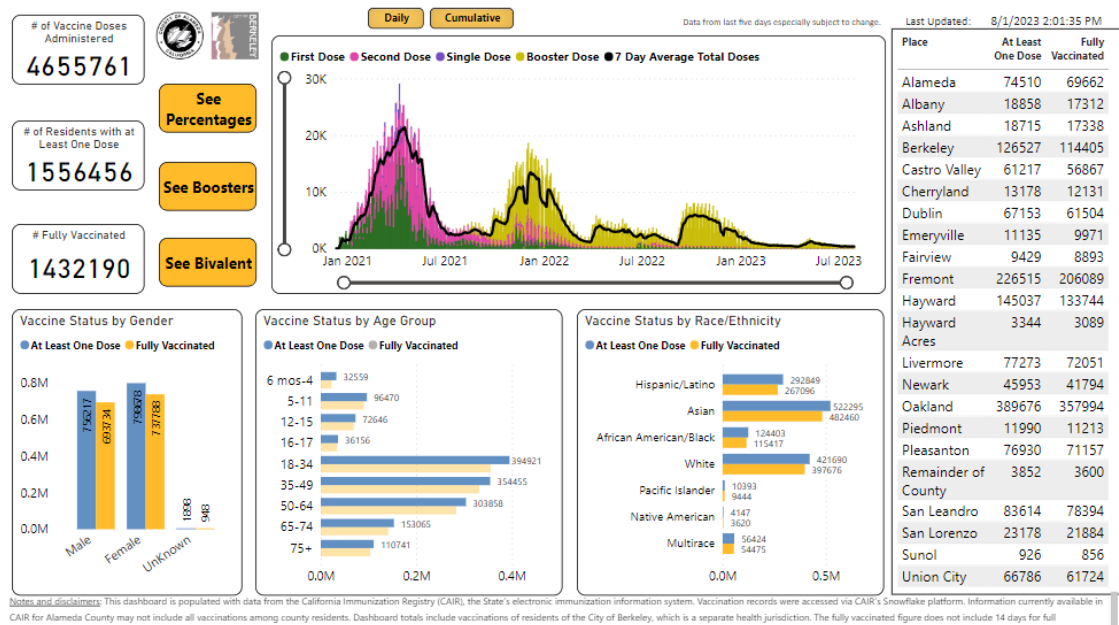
# of Vaccine Doses Administered
4655761

# of Residents with at Least One Dose
1556456

# Fully Vaccinated
1432190

See Percentages

See Boosters

See Bivalent

BERKELEY

Daily
Cumulative

Data from last five days especially subject to change.

Last Updated: 8/1/2023 2:01:35 PM

First Dose
Second Dose
Single Dose
Booster Dose
7 Day Average Total Doses

30K
20K
10K
0K
Jan 2021
Jul 2021
Jan 2022
Jul 2022
Jan 2023
Jul 2023

| Place | At Least One Dose | Fully Vaccinated |
|---|---|---|
| Alameda | 74510 | 69662 |
| Albany | 18858 | 17312 |
| Ashland | 18715 | 17338 |
| Berkeley | 126527 | 114405 |
| Castro Valley | 61217 | 56867 |
| Cherryland | 13178 | 12131 |
| Dublin | 67153 | 61504 |
| Emeryville | 11135 | 9971 |
| Fairview | 9429 | 8893 |
| Fremont | 226515 | 206089 |
| Hayward | 145037 | 133744 |
| Hayward Acres | 3344 | 3089 |
| Livermore | 77273 | 72051 |
| Newark | 45953 | 41794 |
| Oakland | 389676 | 357994 |
| Piedmont | 11990 | 11213 |
| Pleasanton | 76930 | 71157 |
| Remainder of County | 3852 | 3600 |
| San Leandro | 83614 | 78394 |
| San Lorenzo | 23178 | 21884 |
| Sunol | 926 | 856 |
| Union City | 66786 | 61724 |

Vaccine Status by Gender
At Least One Dose
Fully Vaccinated
0.8M
0.6M
0.4M
0.2M
0.0M
752217
693734
796978
737788
1898
948
Male
Female
UnKnown

Vaccine Status by Age Group
At Least One Dose
Fully Vaccinated
6 mos-4 32559
5-11 96470
12-15 72646
16-17 36156
18-34 394921
35-49 354455
50-64 303858
65-74 153065
75+ 110741
0.0M
0.2M
0.4M

Vaccine Status by Race/Ethnicity
At Least One Dose
Fully Vaccinated
Hispanic/Latino 292849 267096
Asian 522295 482460
African American/Black 124403 115417
White 421690 397676
Pacific Islander 10393 9444
Native American 4147 3620
Multirace 56424 54475
0.0M
0.5M

Notes and disclaimers: This dashboard is populated with data from the California Immunization Registry (CAIR), the State's electronic immunization information system. Vaccination records were accessed via CAIR's Snowflake platform. Information currently available in CAIR for Alameda County may not include all vaccinations among county residents. Dashboard totals include vaccinations of residents of the City of Berkeley, which is a separate health jurisdiction. The fully vaccinated figure does not include 14 days for full